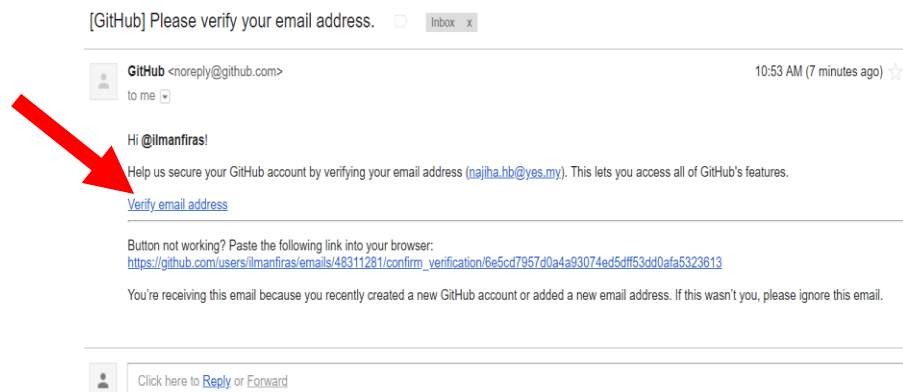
[GitHub] Please verify your email address. Inbox x

GitHub <noreply@github.com>
to me

10:53 AM (7 minutes ago)

Hi @ilmanfiras!

Help us secure your GitHub account by verifying your email address (najiha.hb@yes.my). This lets you access all of GitHub's features.

Verify email address

Button not working? Paste the following link into your browser:
https://github.com/users/ilmanfiras/emails/48311281/confirm_verification/6e5cd7957d0a4a93074ed5dff53dd0afa5323613

You're receiving this email because you recently created a new GitHub account or added a new email address. If this wasn't you, please ignore this email.

Click here to Reply or Forward